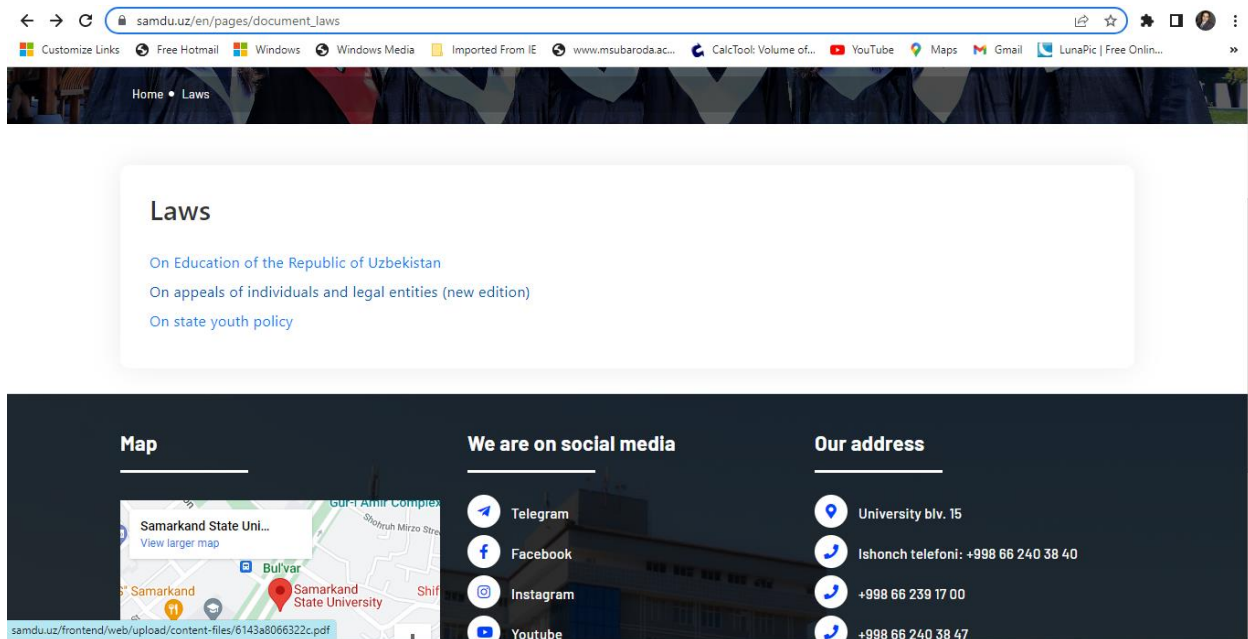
samdu.uz/en/pages/document_laws

Customize Links Free Hotmail Windows Windows Media Imported From IE www.msubaroda.ac... CalcTool: Volume of... YouTube Maps Gmail LunaPic | Free Onlin... »

Home • Laws

Laws

On Education of the Republic of Uzbekistan

On appeals of individuals and legal entities (new edition)

On state youth policy

Map

Samarkand State Uni...
View larger map

Gur-i Amir Complex
Shohruh Mirzo Str
Bul'var
Samarkand
Samarkand State University
Shif

We are on social media

Telegram

Facebook

Instagram

Youtube

Our address

University blv. 15

Ishonch telefoni: +998 66 240 38 40

+998 66 239 17 00

+998 66 240 38 47

samdu.uz/frontend/web/upload/content-files/6143a8066322c.pdf